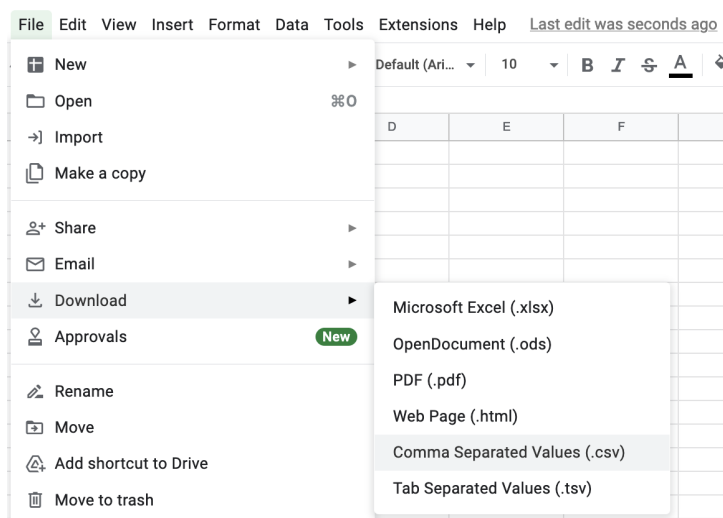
File Edit View Insert Format Data Tools Extensions Help Last edit was seconds ago

New
Open ⌘O
Import
Make a copy
Share
Email
Download
Approvals New
Rename
Move
Add shortcut to Drive
Move to trash

Default (Ari... 10 B $I$ S A

D E F

Microsoft Excel (.xlsx)
OpenDocument (.ods)
PDF (.pdf)
Web Page (.html)
Comma Separated Values (.csv)
Tab Separated Values (.tsv)